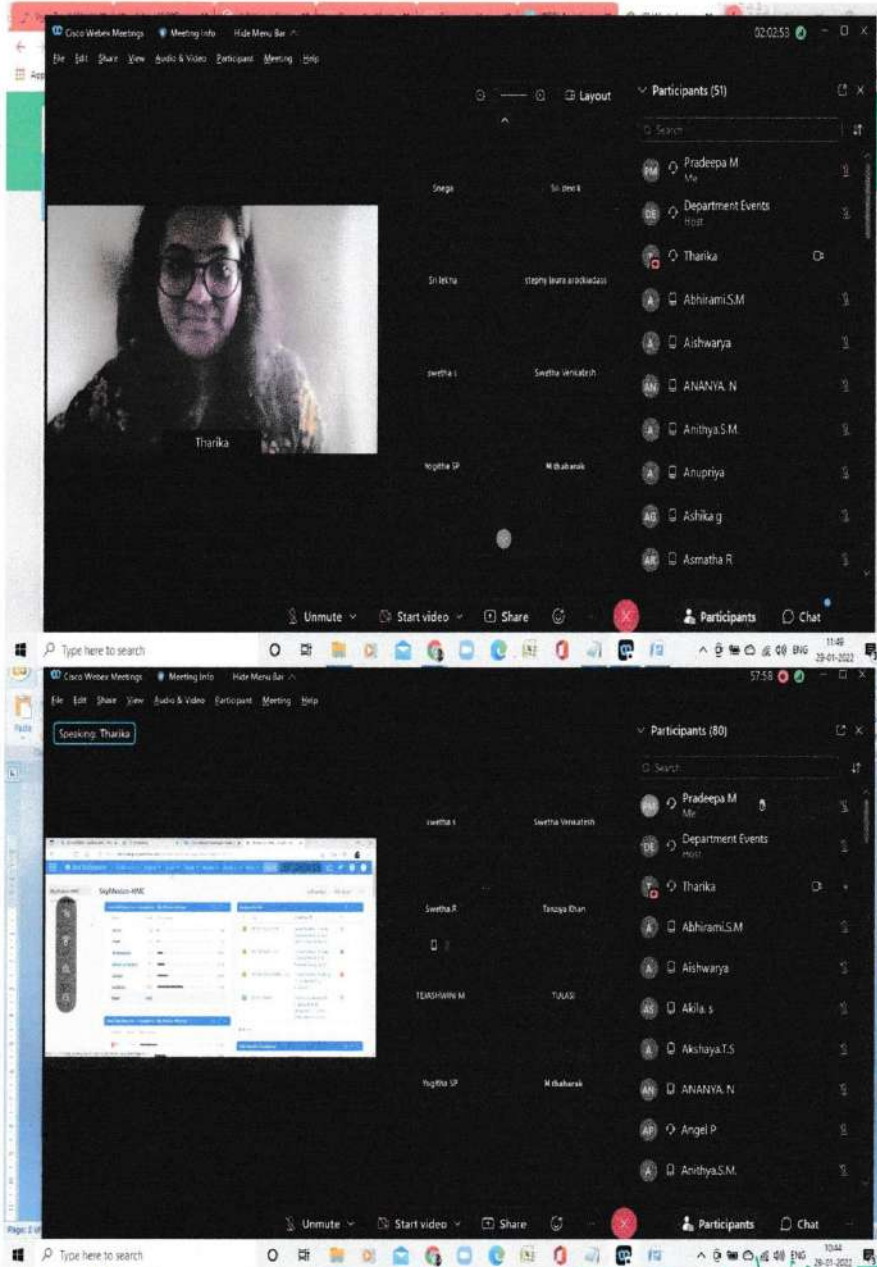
Cisco Webex Meetings Meeting Info Hide Menu Bar

File Edit Share View Audio & Video Participant Meeting Help

02:02:53

Layout

Participants (51)

Search

Snega

Sri deva

Sri lekha

stephy laura arockiadass

swetha s

Swetha Venkatesh

Yogitha SP

M thabarak

Tharika

PM Pradeepa M Me

DE Department Events Host

Tharika

A Abhirami.S.M

A Aishwarya

AN ANANYA. N

A Anithya.S.M.

A Anupriya

AG Ashika g

AR Asmatha R

Unmute Start video Share Participants Chat

Type here to search

11:49 29-01-2022

Cisco Webex Meetings Meeting Info Hide Menu Bar

File Edit Share View Audio & Video Participant Meeting Help

57:58

Speaking: Tharika

Participants (80)

Search

swetha s

Swetha Venkatesh

Swetha.R

Tanzeya Khan

TEJASHWINI M

TULASI

Yogitha SP

M thabarak

PM Pradeepa M Me

DE Department Events Host

Tharika

A Abhirami.S.M

A Aishwarya

AS Akila. s

A Akshaya.T.S

AN ANANYA. N

AP Angel P

A Anithya.S.M.

Unmute Start video Share Participants Chat

Type here to search

ENG 10:44 29-01-2022